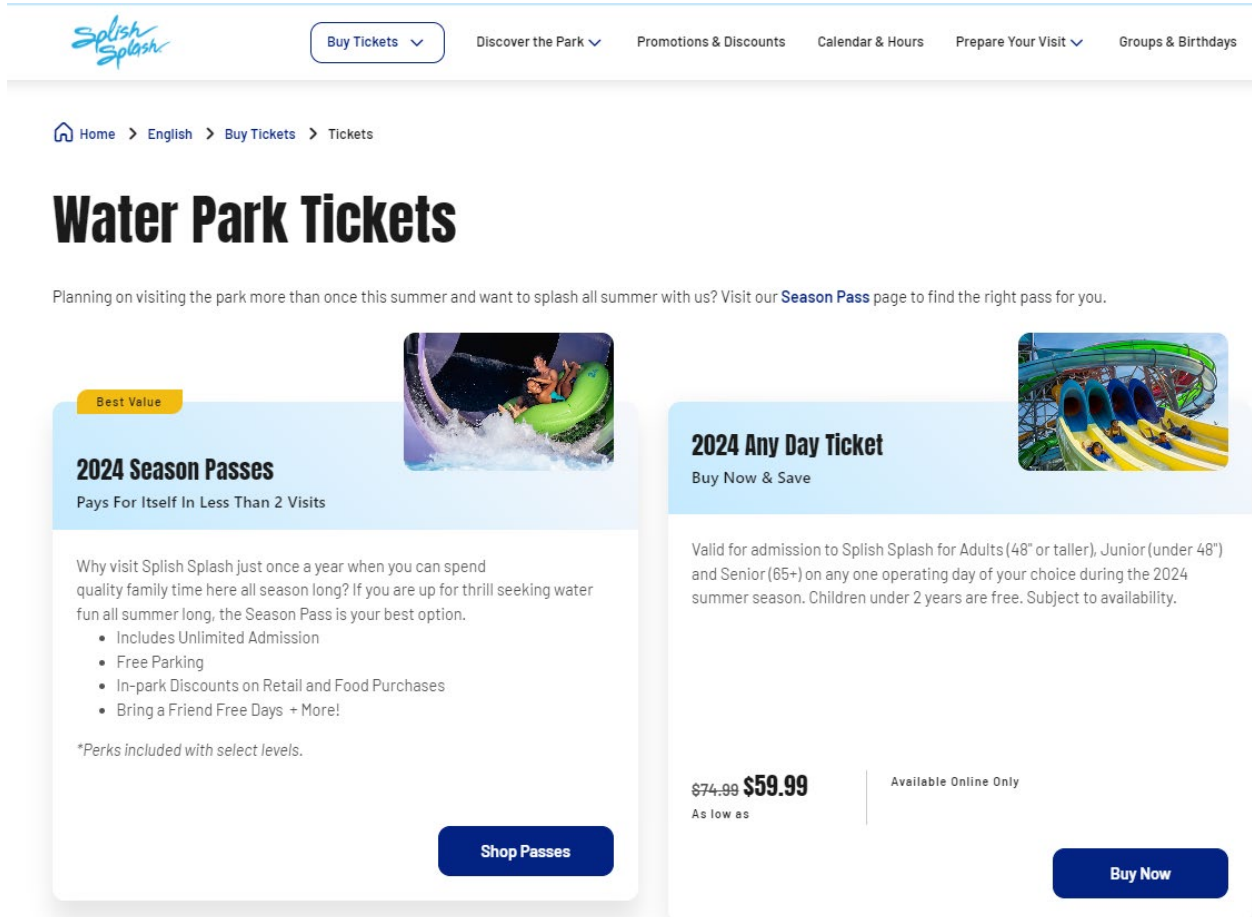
Splish Splash

Buy Tickets Discover the Park Promotions & Discounts Calendar & Hours Prepare Your Visit Groups & Birthdays

Home > English > Buy Tickets > Tickets

Water Park Tickets

Planning on visiting the park more than once this summer and want to splash all summer with us? Visit our Season Pass page to find the right pass for you.

Best Value

2024 Season Passes

Pays For Itself In Less Than 2 Visits

Why visit Splish Splash just once a year when you can spend quality family time here all season long? If you are up for thrill seeking water fun all summer long, the Season Pass is your best option.

- Includes Unlimited Admission
- Free Parking
- In-park Discounts on Retail and Food Purchases
- Bring a Friend Free Days + More!

*Perks included with select levels.

Shop Passes

2024 Any Day Ticket

Buy Now & Save

Valid for admission to Splish Splash for Adults (48" or taller), Junior (under 48") and Senior (65+) on any one operating day of your choice during the 2024 summer season. Children under 2 years are free. Subject to availability.

~~$74.99~~ $59.99

As low as

Available Online Only

Buy Now